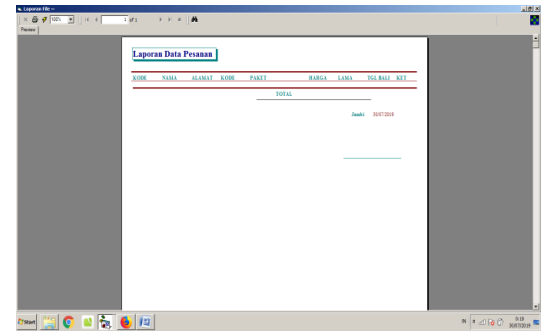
Laporan-File: ~

100%

1 of 1

Preview

Laporan Data Pesanan

| KODE | NAMA | ALAMAT | KODE | PAKET | HARGA | LAMA | TGL BALI | KET |
|---|---|---|---|---|---|---|---|---|

TOTAL

Jambi 30/07/2018

Start

IN

9:18
30/07/2018